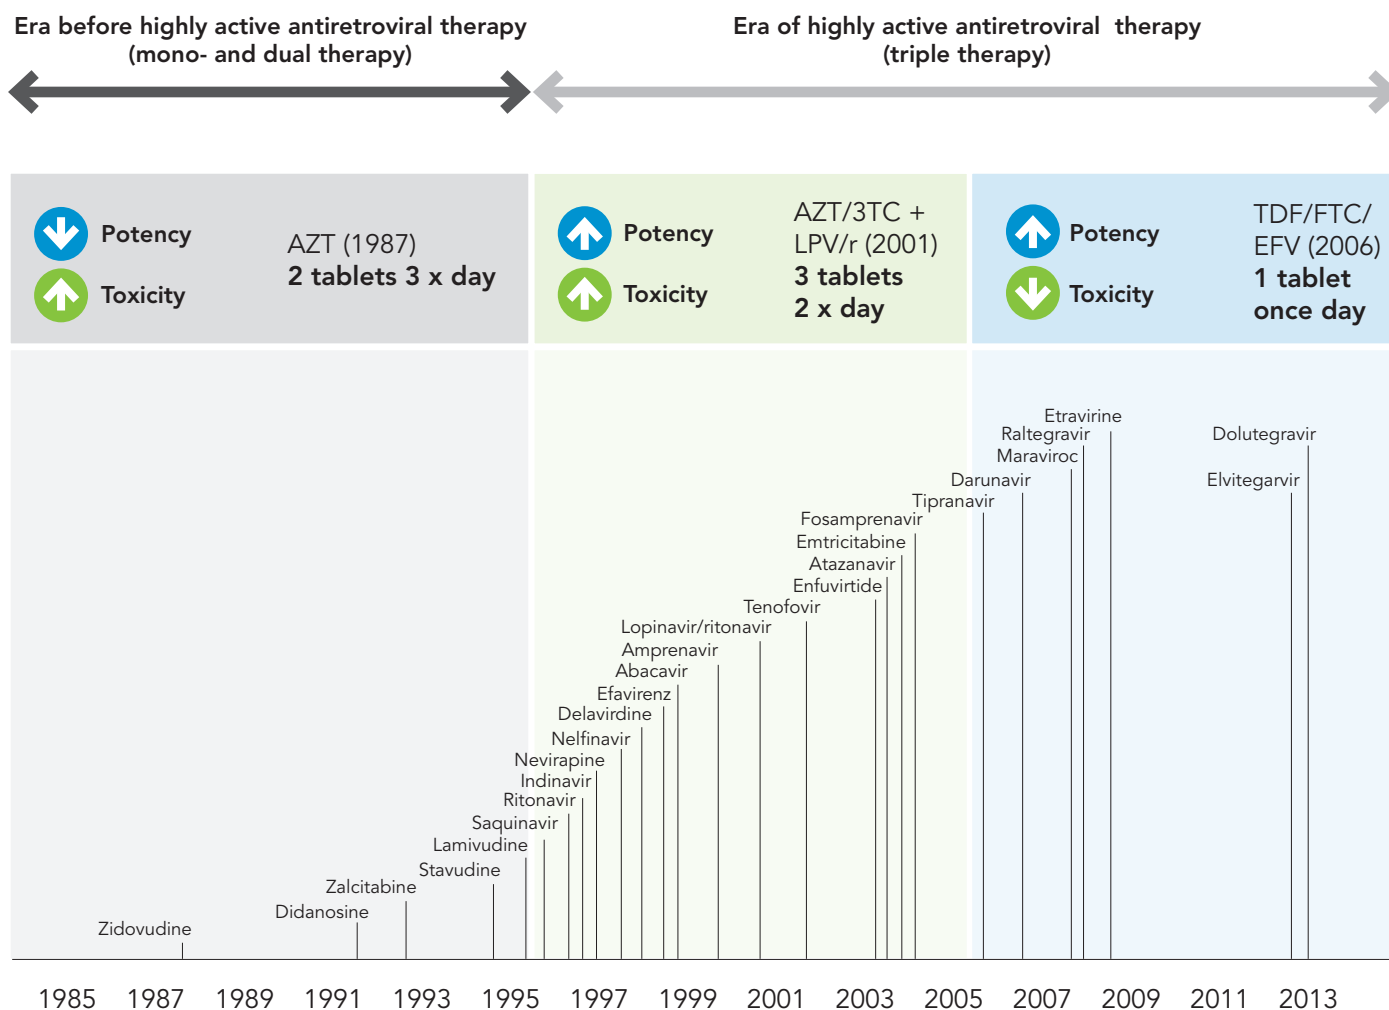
Era before highly active antiretroviral therapy (mono- and dual therapy)

Era of highly active antiretroviral therapy (triple therapy)

Potency
Toxicity
AZT (1987)
2 tablets 3 x day

Potency
Toxicity
AZT/3TC + LPV/r (2001)
3 tablets 2 x day

Potency
Toxicity
TDF/FTC/ EFV (2006)
1 tablet once day

Etravirine
Raltegravir
Maraviroc
Darunavir
Tipranavir
Fosamprenavir
Emtricitabine
Atazanavir
Enfuvirtide
Tenofovir
Lopinavir/ritonavir
Amprenavir
Abacavir
Efavirenz
Delavirdine
Nelfinavir
Nevirapine
Indinavir
Ritonavir
Saquinavir
Lamivudine
Stavudine
Zalcitabine
Didanosine
Zidovudine
Dolutegravir
Elvitegarvir

1985 1987 1989 1991 1993 1995 1997 1999 2001 2003 2005 2007 2009 2011 2013